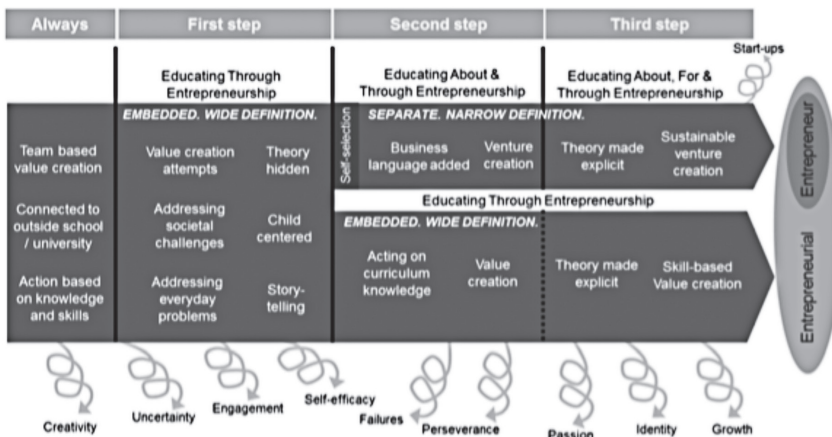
Always

First step

Second step

Third step

Start-ups

Educating Through Entrepreneurship

Educating About & Through Entrepreneurship

Educating About, For & Through Entrepreneurship

EMBEDDED. WIDE DEFINITION.

SEPARATE. NARROW DEFINITION.

Self-selection

Team based value creation

Connected to outside school / university

Action based on knowledge and skills

Value creation attempts

Theory hidden

Addressing societal challenges

Child centered

Addressing everyday problems

Story-telling

Business language added

Venture creation

Theory made explicit

Sustainable venture creation

Educating Through Entrepreneurship

EMBEDDED. WIDE DEFINITION.

Acting on curriculum knowledge

Value creation

Theory made explicit

Skill-based Value creation

Entrepreneur

Entrepreneurial

Creativity

Uncertainty

Engagement

Self-efficacy

Failures

Perseverance

Passion

Identity

Growth